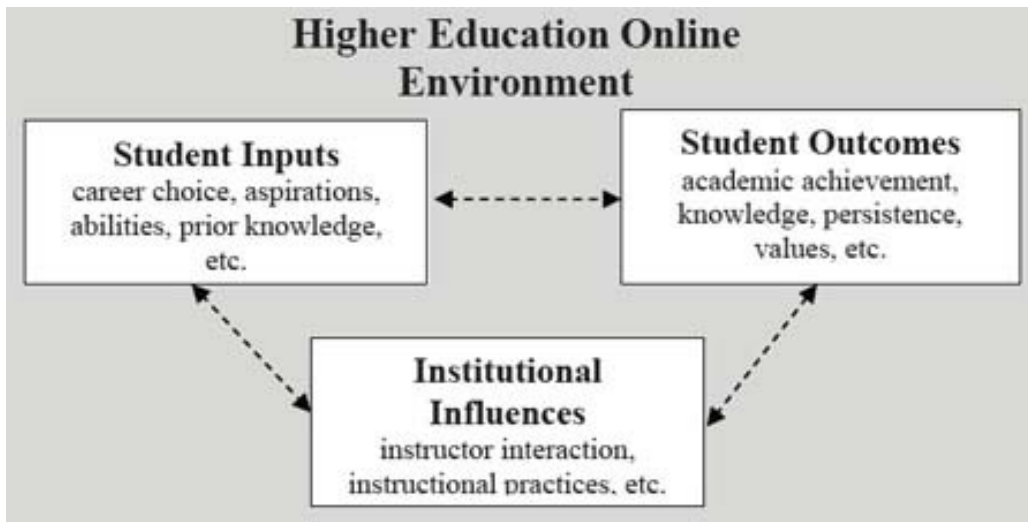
Higher Education Online Environment

Student Inputs
career choice, aspirations, abilities, prior knowledge, etc.

Student Outcomes
academic achievement, knowledge, persistence, values, etc.

Institutional Influences
instructor interaction, instructional practices, etc.